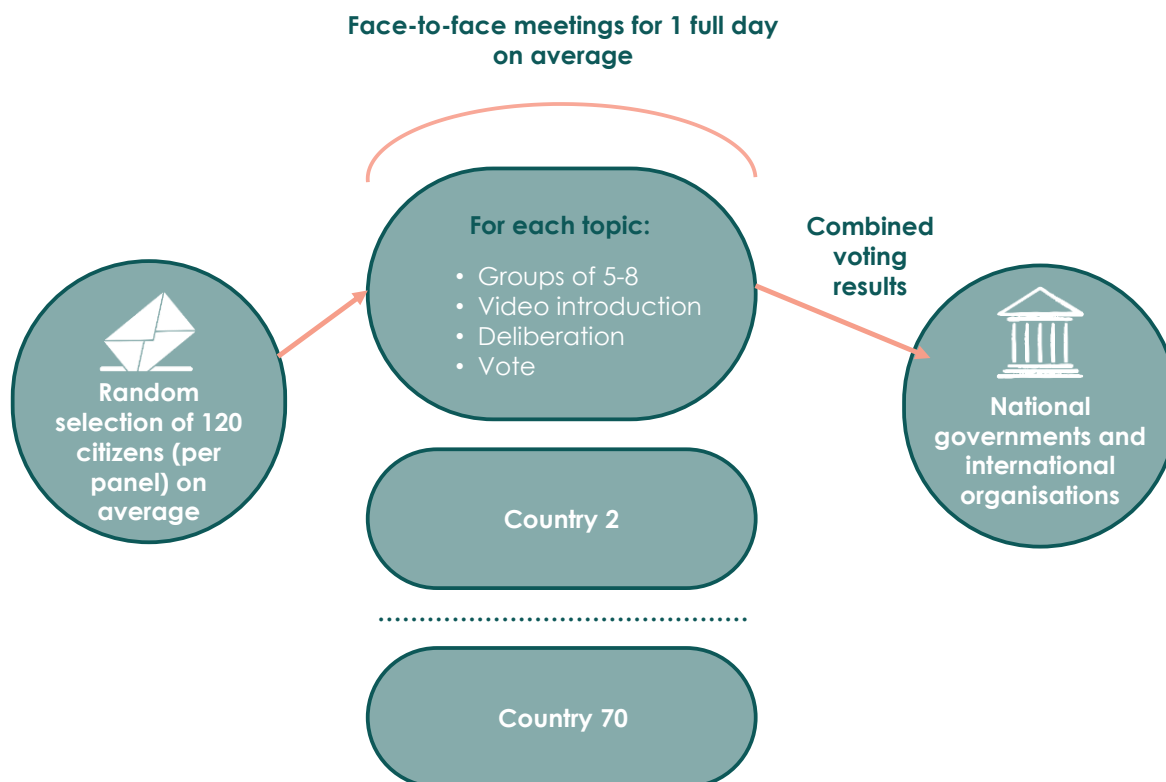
Face-to-face meetings for 1 full day on average

Random selection of 120 citizens (per panel) on average

For each topic:
• Groups of 5-8
• Video introduction
• Deliberation
• Vote

Country 2

Country 70

Combined voting results

National governments and international organisations